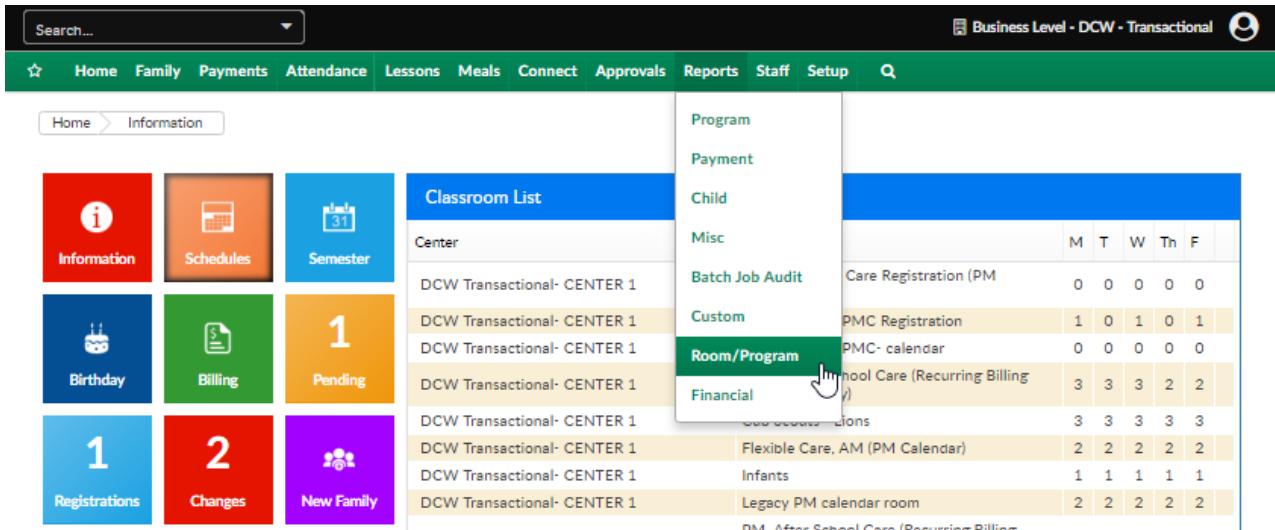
Search...

Business Level - DCW - Transactional

Home Family Payments Attendance Lessons Meals Connect Approvals Reports Staff Setup

Home Information

Program
Payment
Child
Misc
Batch Job Audit
Custom
Room/Program
Financial

Information
Schedules
31
Semester
Birthday
Billing
1
Pending
1
Registrations
2
Changes
New Family

Classroom List

| Center | | M | T | W | Th | F |
|---|---|---|---|---|---|---|
| DCW Transactional- CENTER 1 | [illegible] Care Registration (PM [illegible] | 0 | 0 | 0 | 0 | 0 |
| DCW Transactional- CENTER 1 | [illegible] PMC Registration | 1 | 0 | 1 | 0 | 1 |
| DCW Transactional- CENTER 1 | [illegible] PMC- calendar | 0 | 0 | 0 | 0 | 0 |
| DCW Transactional- CENTER 1 | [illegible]hool Care (Recurring Billing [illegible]y) | 3 | 3 | 3 | 2 | 2 |
| DCW Transactional- CENTER 1 | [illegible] Lions | 3 | 3 | 3 | 3 | 3 |
| DCW Transactional- CENTER 1 | Flexible Care, AM (PM Calendar) | 2 | 2 | 2 | 2 | 2 |
| DCW Transactional- CENTER 1 | Infants | 1 | 1 | 1 | 1 | 1 |
| DCW Transactional- CENTER 1 | Legacy PM calendar room | 2 | 2 | 2 | 2 | 2 |
| | PM, After School Care (Recurring Billing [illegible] | | | | | |